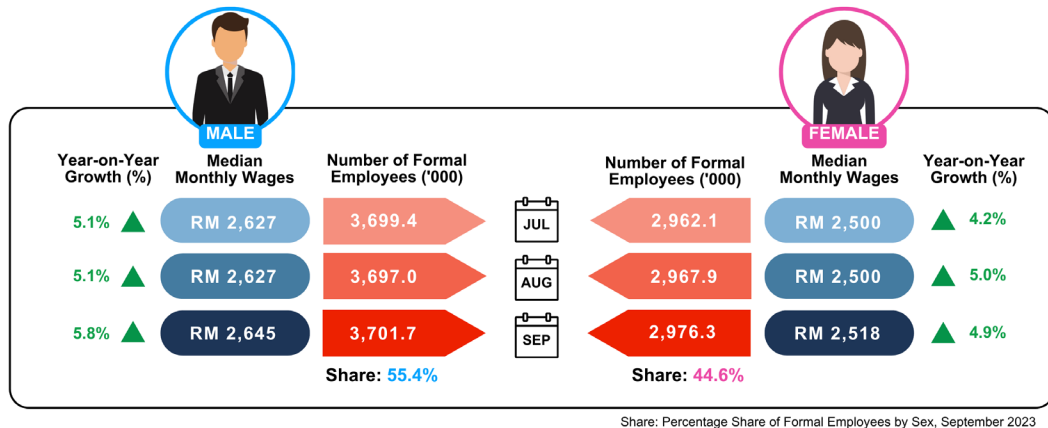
MALE

FEMALE

| Year-on-Year Growth (%) | Median Monthly Wages | Number of Formal Employees ('000) | | Number of Formal Employees ('000) | Median Monthly Wages | Year-on-Year Growth (%) |
|---|---|---|---|---|---|---|
| 5.1% | RM 2,627 | 3,699.4 | JUL | 2,962.1 | RM 2,500 | 4.2% |
| 5.1% | RM 2,627 | 3,697.0 | AUG | 2,967.9 | RM 2,500 | 5.0% |
| 5.8% | RM 2,645 | 3,701.7 | SEP | 2,976.3 | RM 2,518 | 4.9% |

Share: 55.4%

Share: 44.6%

Share: Percentage Share of Formal Employees by Sex, September 2023